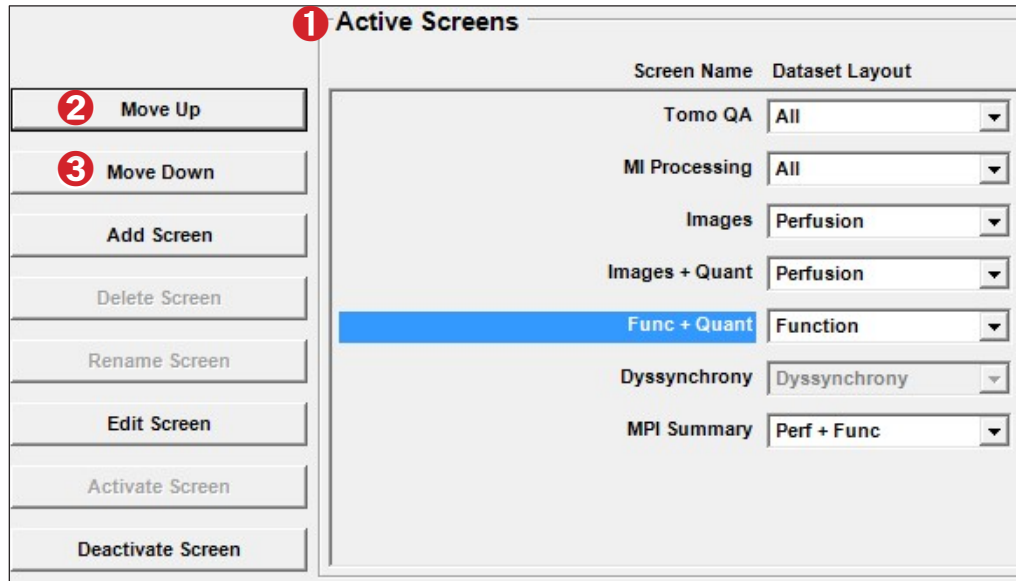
❶ Active Screens

Screen Name Dataset Layout

❷ Move Up

❸ Move Down

Add Screen

Delete Screen

Rename Screen

Edit Screen

Activate Screen

Deactivate Screen

| Screen Name | Dataset Layout |
|---|---|
| Tomo QA | All |
| MI Processing | All |
| Images | Perfusion |
| Images + Quant | Perfusion |
| Func + Quant | Function |
| Dyssynchrony | Dyssynchrony |
| MPI Summary | Perf + Func |